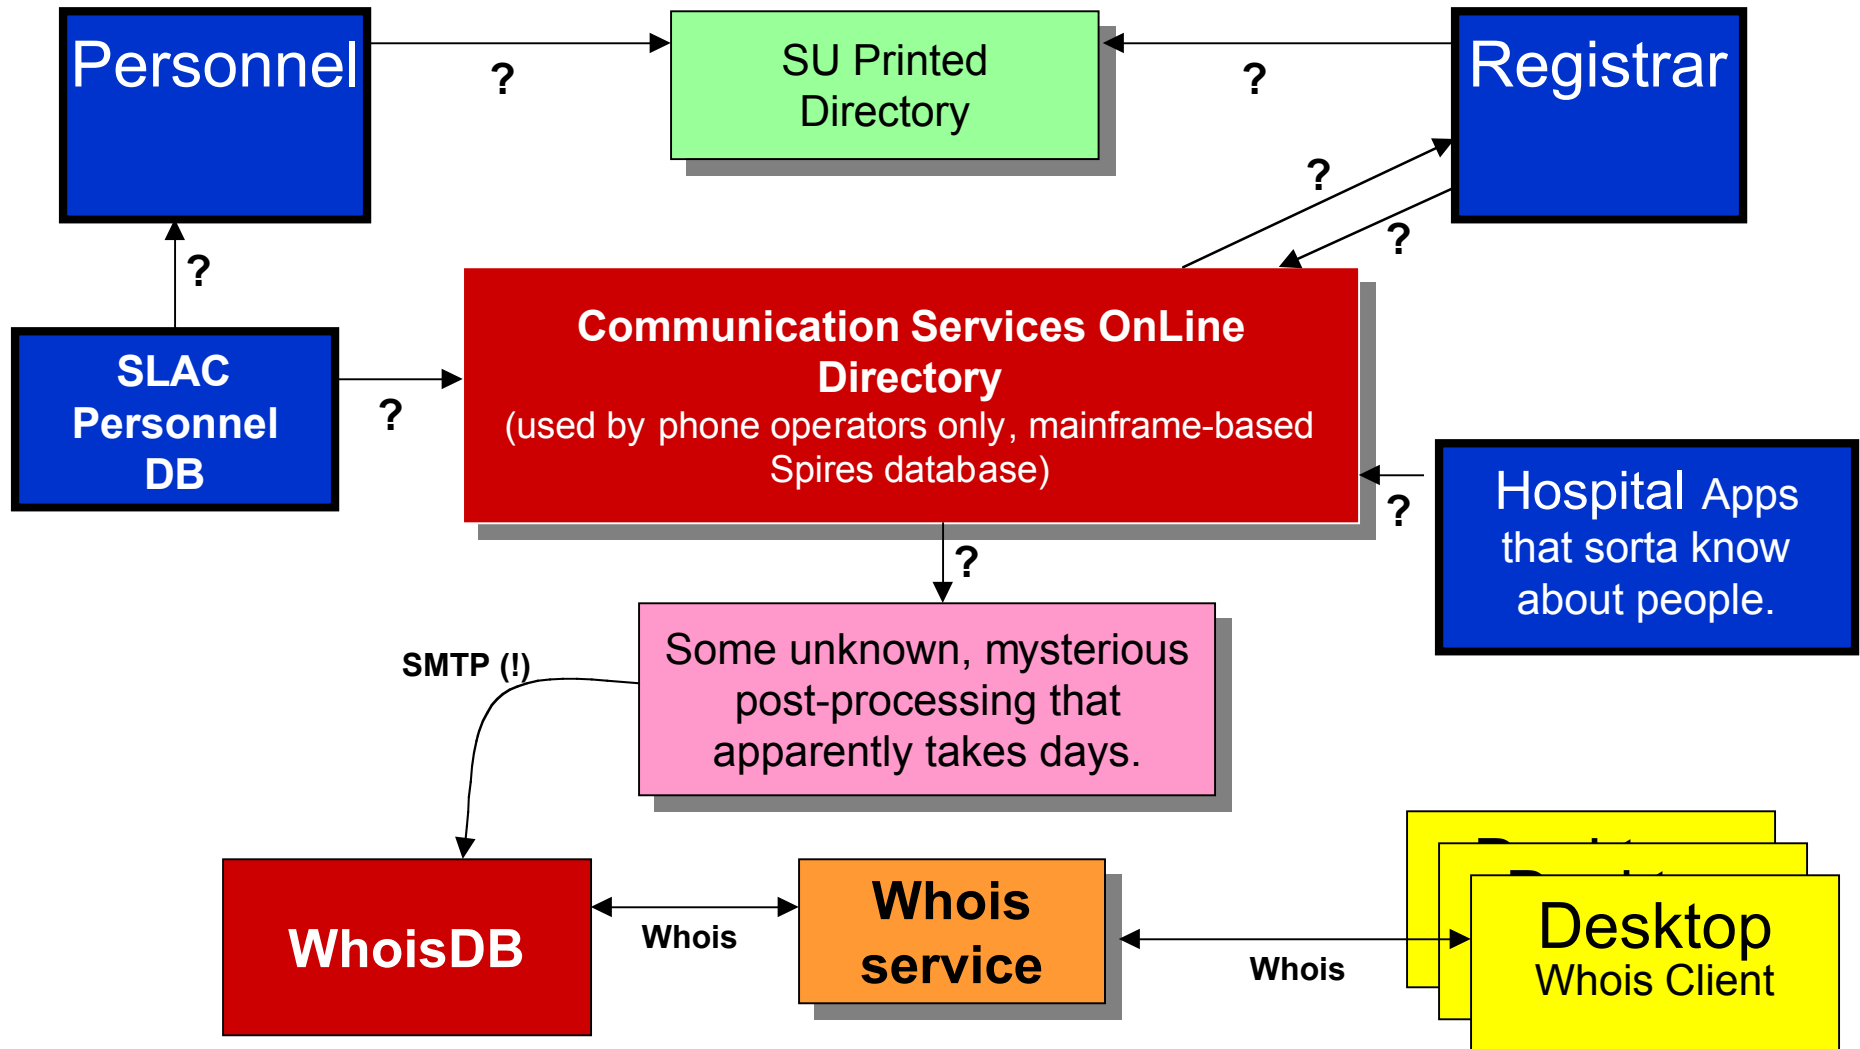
Personnel

?

SU Printed Directory

?

Registrar

?

?

?

SLAC Personnel DB

?

Communication Services OnLine Directory
(used by phone operators only, mainframe-based Spires database)

?

Hospital Apps that sorta know about people.

?

SMTP (!)

Some unknown, mysterious post-processing that apparently takes days.

WhoisDB

Whois

Whois service

Whois

Desktop
Whois Client